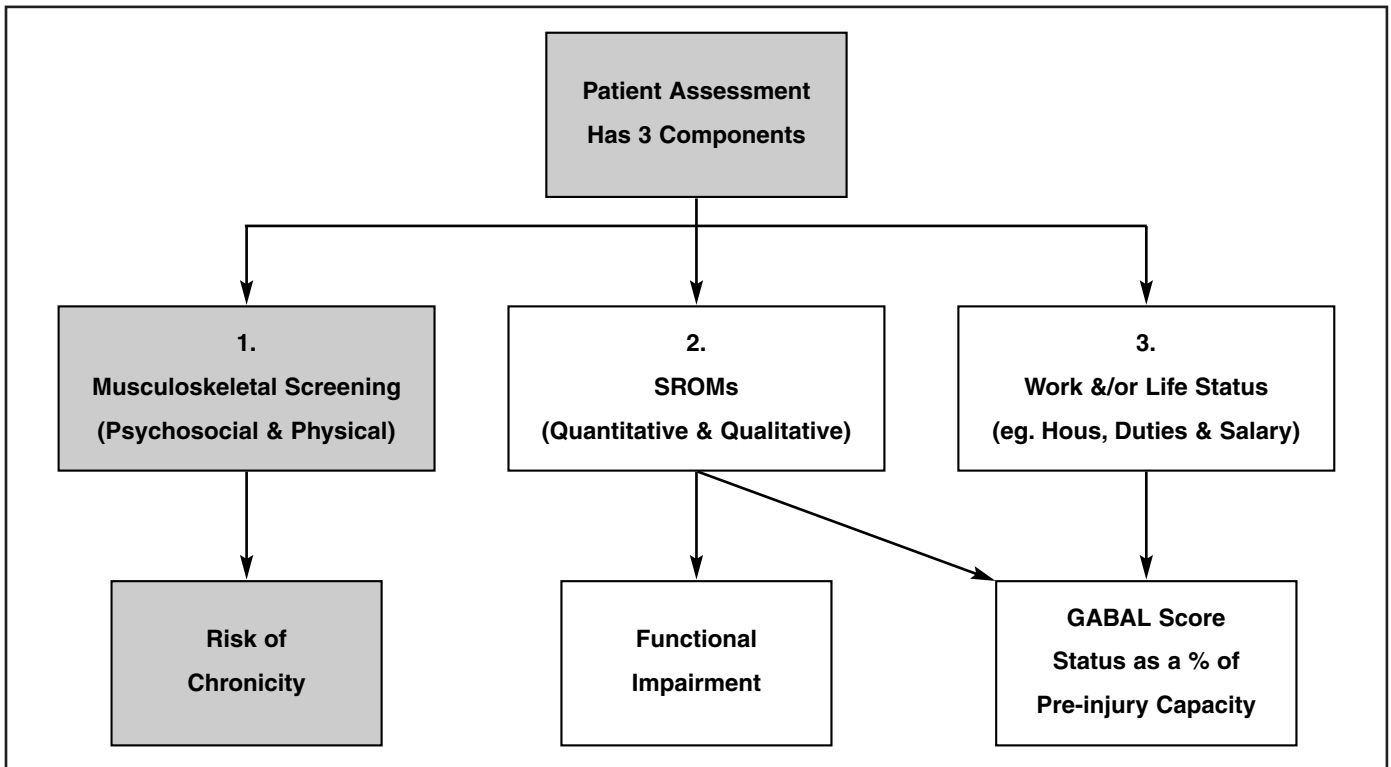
Patient Assessment
Has 3 Components

1.
Musculoskeletal Screening
(Psychosocial & Physical)

2.
SROMs
(Quantitative & Qualitative)

3.
Work &/or Life Status
(eg. Hous, Duties & Salary)

Risk of
Chronicity

Functional
Impairment

GABAL Score
Status as a % of
Pre-injury Capacity